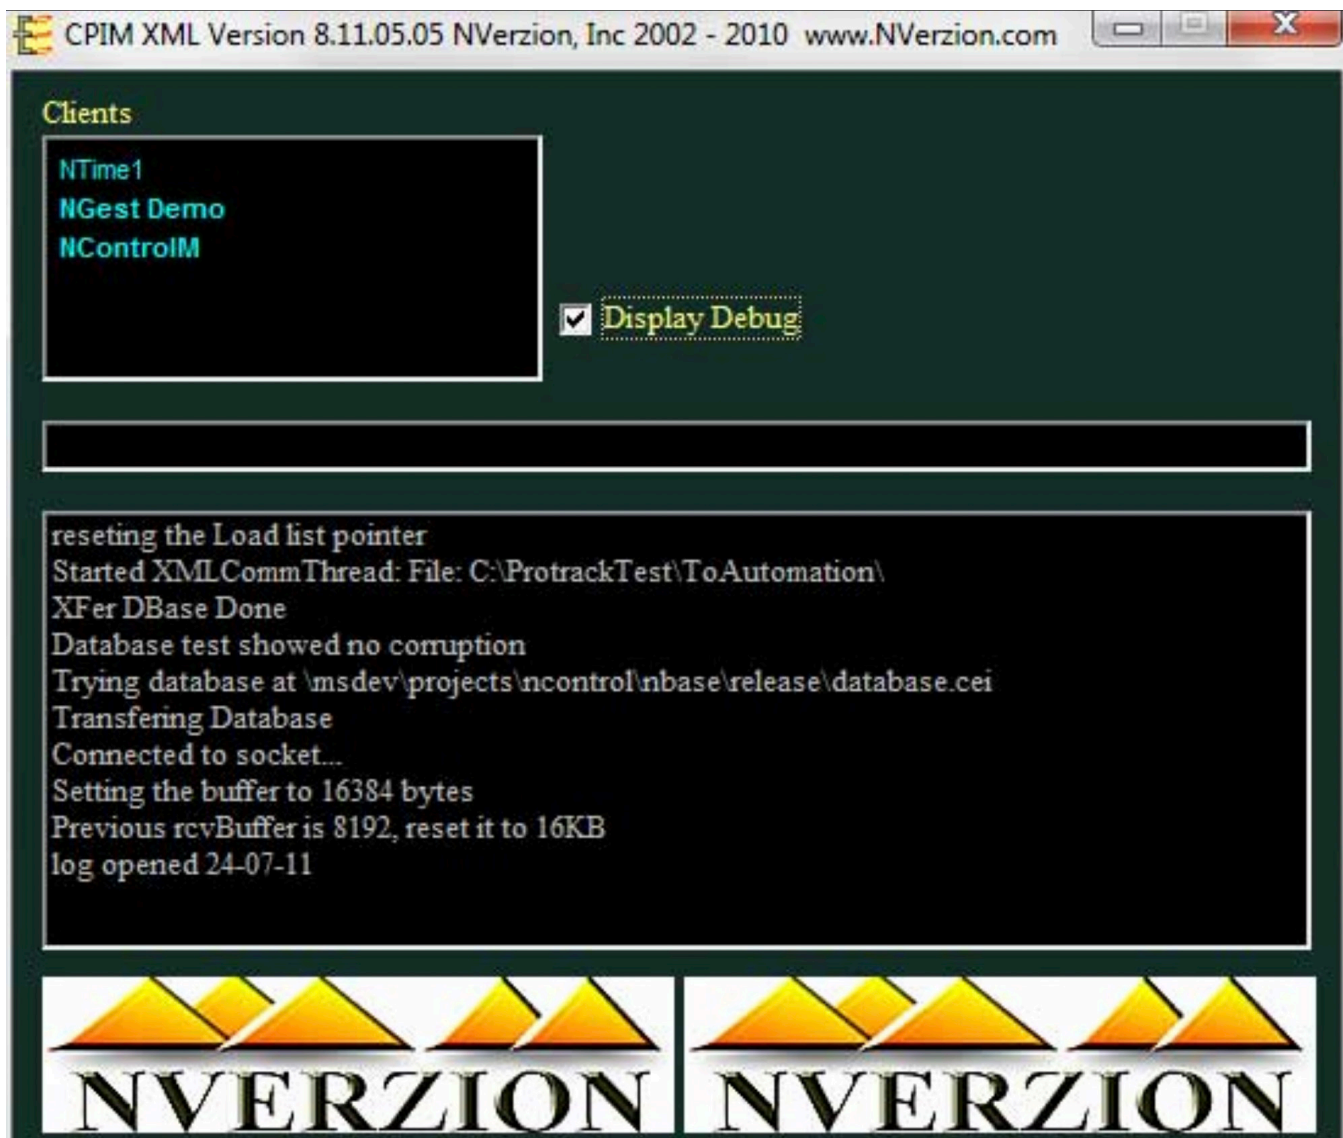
CPIM XML Version 8.11.05.05 NVerzion, Inc 2002 - 2010 www.NVerzion.com

Clients

NTime1
NGest Demo
NControlM

Display Debug

reseting the Load list pointer
Started XMLCommThread: File: C:\ProtrackTest\ToAutomation\
XFer DBase Done
Database test showed no corruption
Trying database at \msdev\projects\ncontrol\nbase\release\database.cei
Transfering Database
Connected to socket...
Setting the buffer to 16384 bytes
Previous rcvBuffer is 8192, reset it to 16KB
log opened 24-07-11

NVERZION

NVERZION